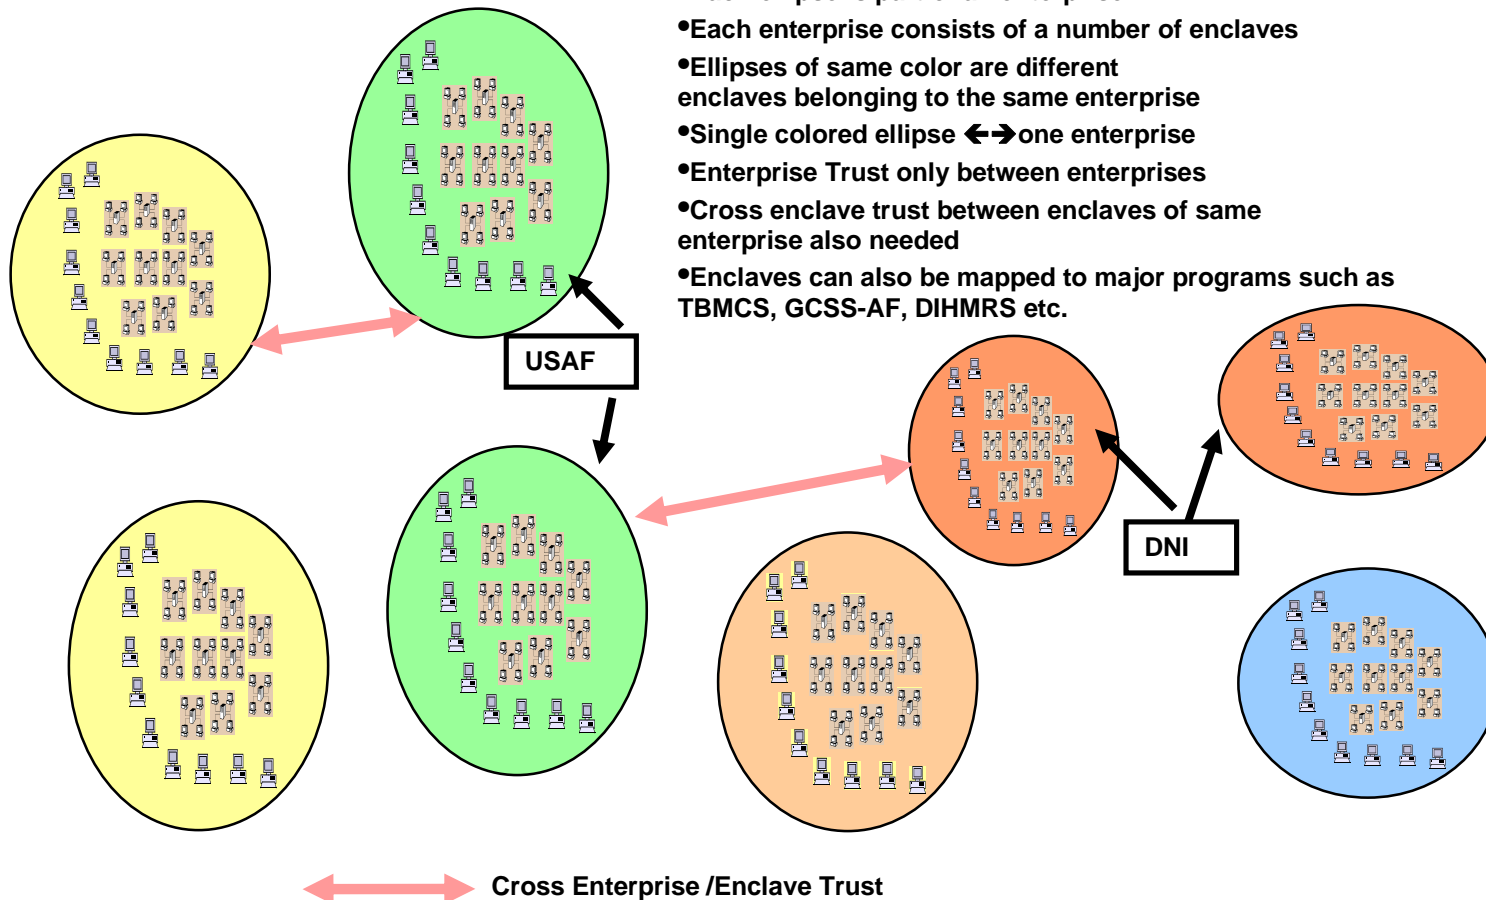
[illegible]

•Each enterprise consists of a number of enclaves

•Ellipses of same color are different enclaves belonging to the same enterprise

•Single colored ellipse ←→one enterprise

•Enterprise Trust only between enterprises

•Cross enclave trust between enclaves of same enterprise also needed

•Enclaves can also be mapped to major programs such as TBMCS, GCSS-AF, DIHMRS etc.

USAF

DNI

Cross Enterprise /Enclave Trust